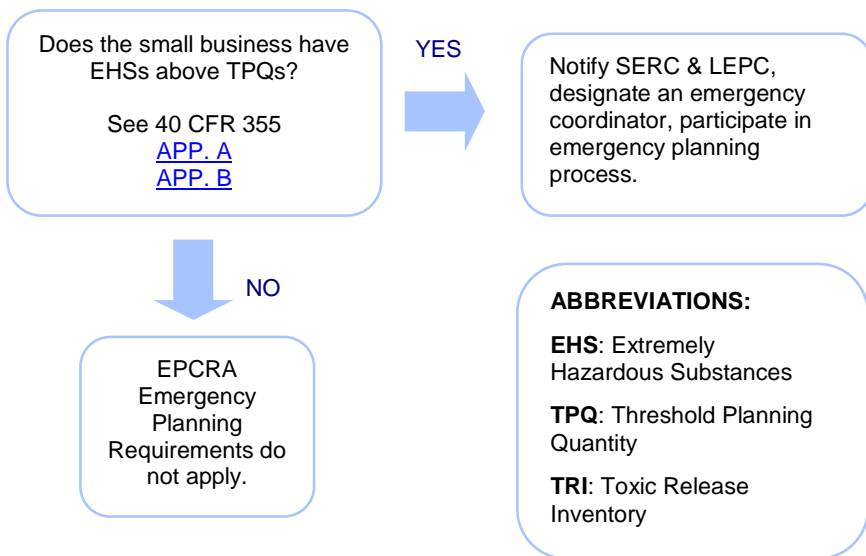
Does the small business have EHSs above TPQs?

See 40 CFR 355
APP. A
APP. B

YES

Notify SERC & LEPC, designate an emergency coordinator, participate in emergency planning process.

NO

EPCRA Emergency Planning Requirements do not apply.

ABBREVIATIONS:

EHS: Extremely Hazardous Substances

TPQ: Threshold Planning Quantity

TRI: Toxic Release Inventory